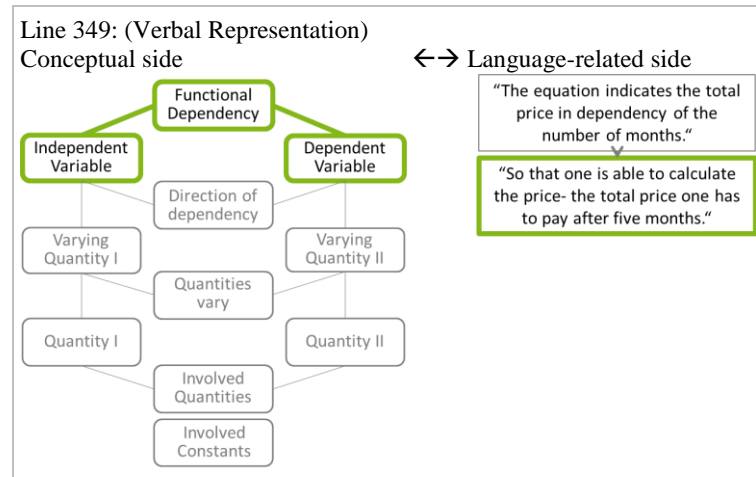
Line 349: (Verbal Representation)
Conceptual side ←→ Language-related side

Functional Dependency

Independent Variable

Dependent Variable

Direction of dependency

Varying Quantity I

Varying Quantity II

Quantities vary

Quantity I

Quantity II

Involved Quantities

Involved Constants

“The equation indicates the total price in dependency of the number of months.“

“So that one is able to calculate the price- the total price one has to pay after five months.“